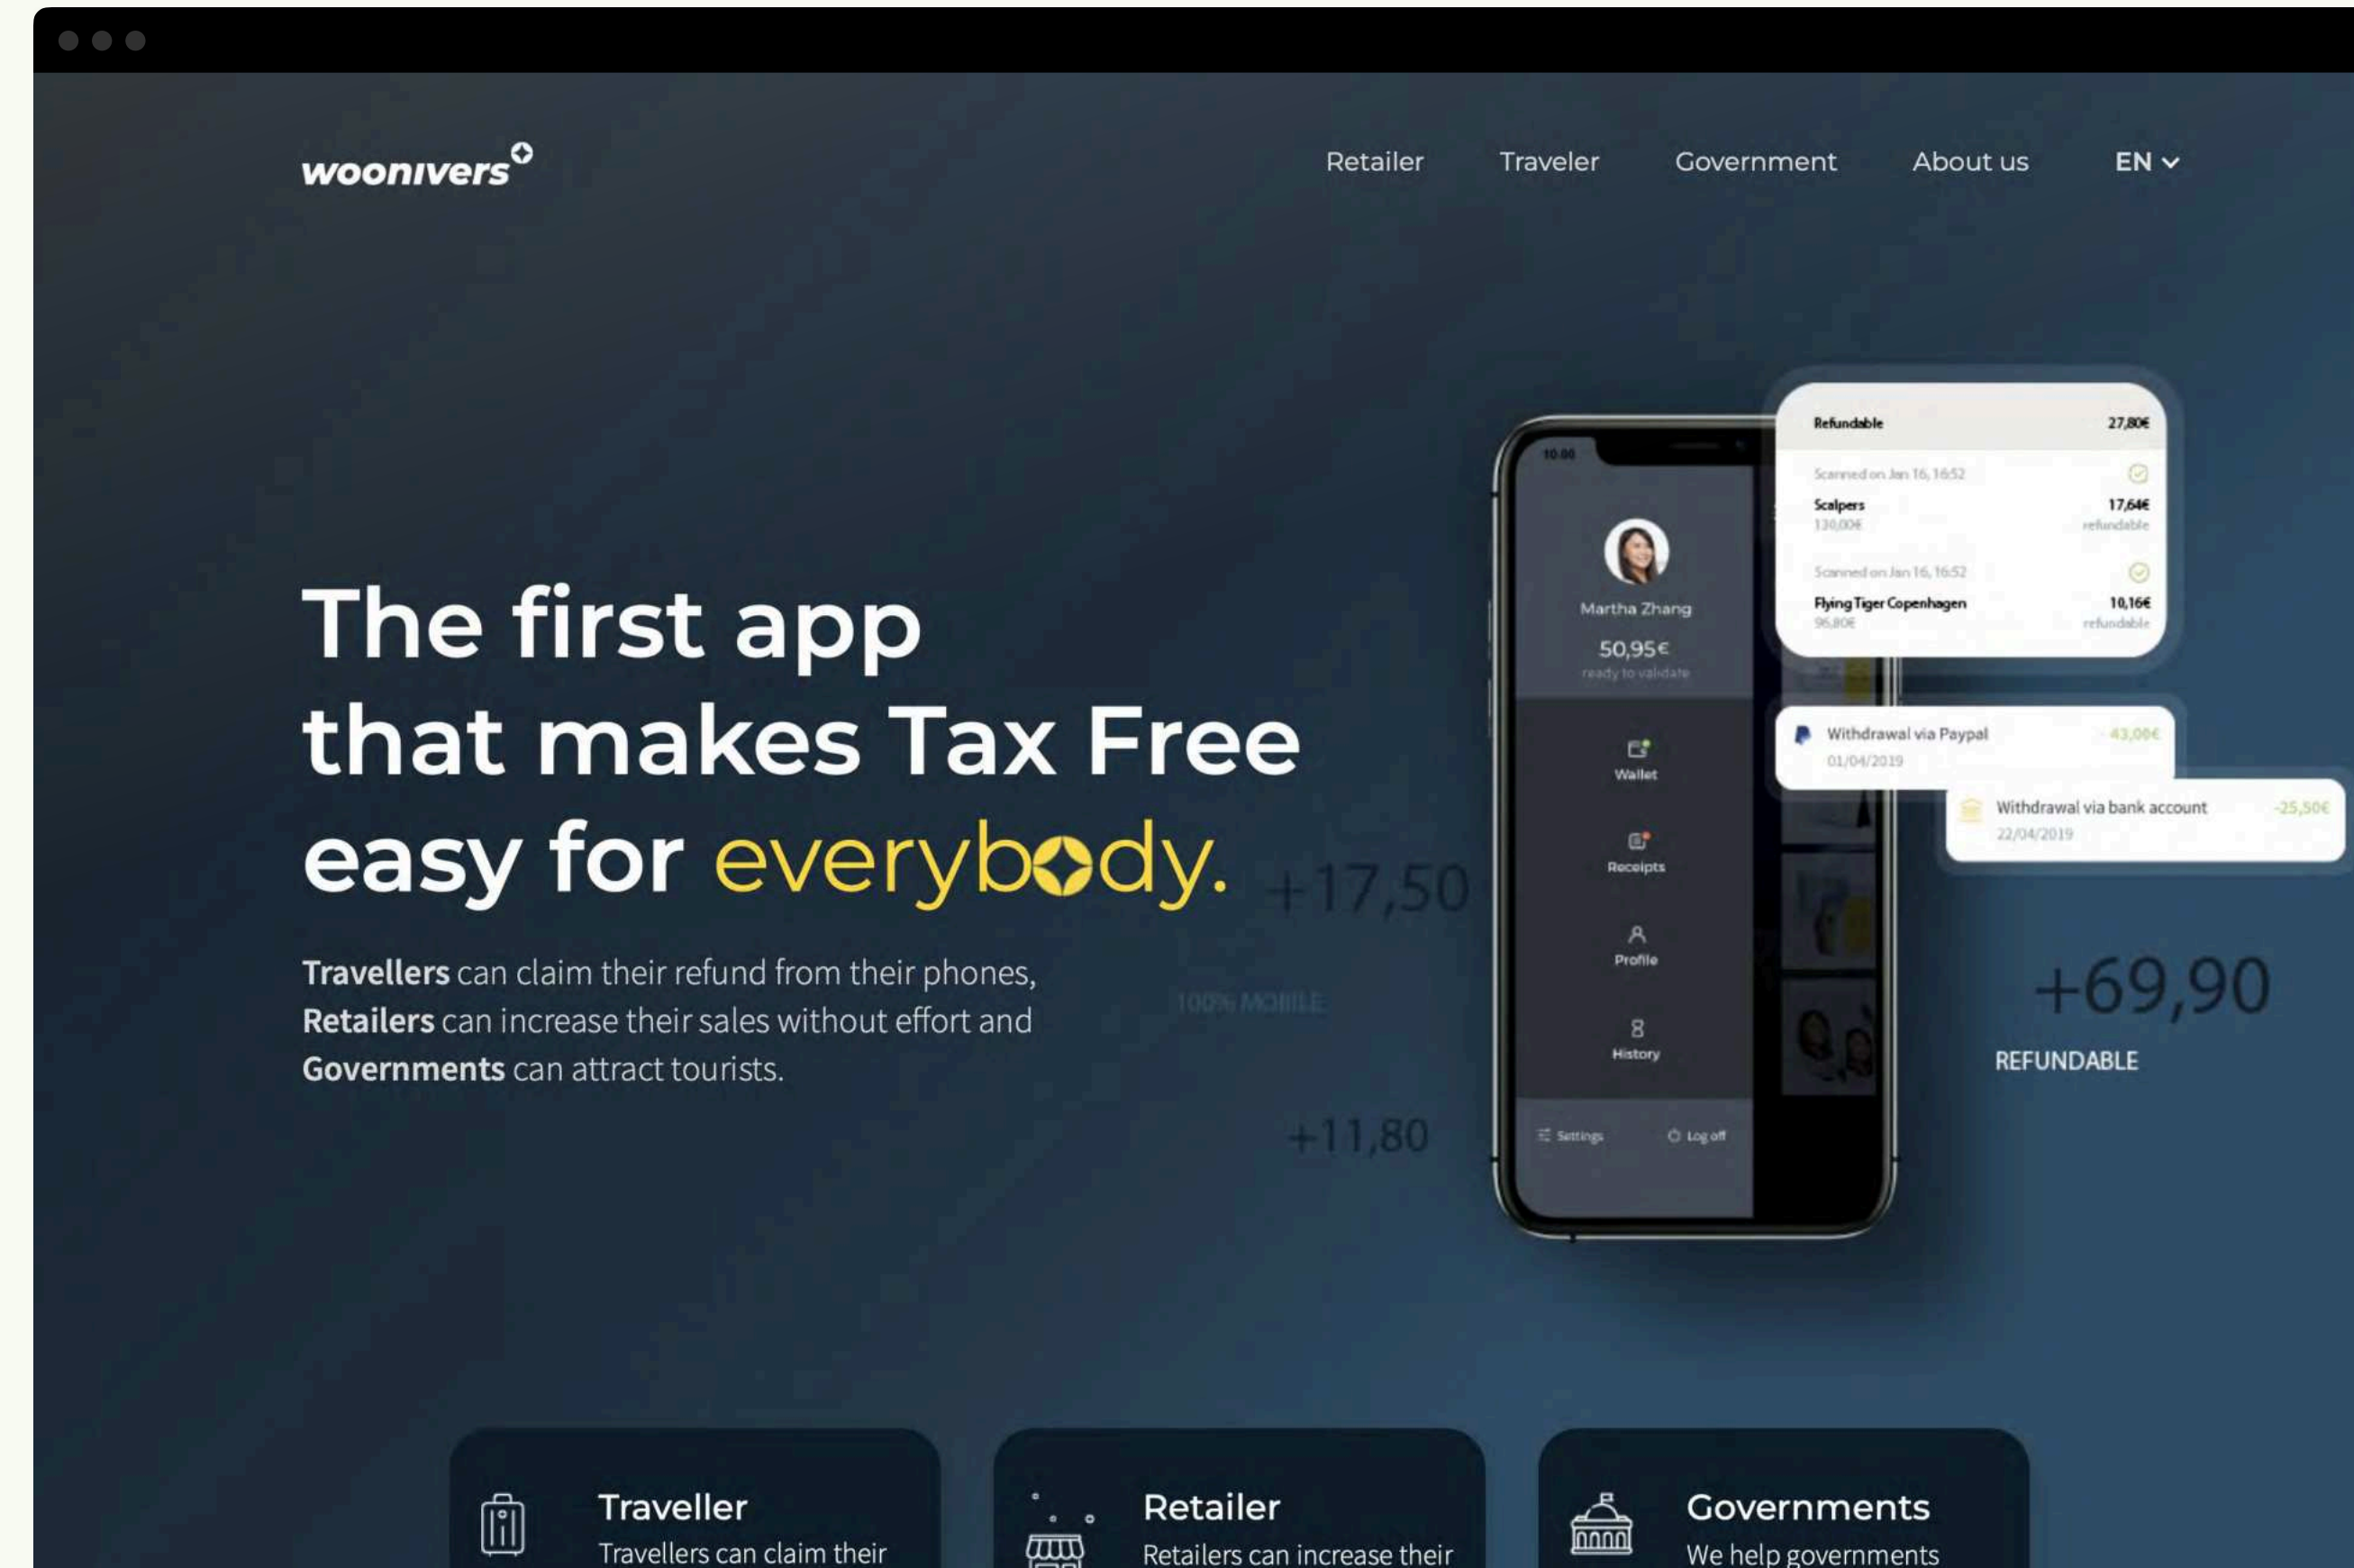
woonivers

Retailer Traveler Government About us EN

The first app that makes Tax Free easy for everybody.

**Travellers** can claim their refund from their phones, **Retailers** can increase their sales without effort and **Governments** can attract tourists.

+17,50

100% MOBILE

+11,80

10:00

Martha Zhang

50,95€

ready to validate

Wallet

Receipts

Profile

History

Settings Log off

Refundable 27,80€

Scanned on Jan 16, 16:52

Scalpers 17,64€

130,00€ refundable

Scanned on Jan 16, 16:52

Flying Tiger Copenhagen 10,16€

96,80€ refundable

Withdrawal via Paypal -43,00€

01/04/2019

Withdrawal via bank account -25,50€

22/04/2019

+69,90

REFUNDABLE

Traveller

Travellers can claim their

Retailer

Retailers can increase their

Governments

We help governments